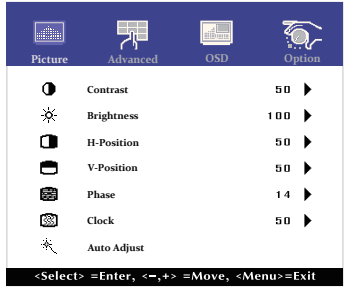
Picture Advanced OSD Option

| | | |
|---|---|---|
| Contrast | 50 | ▶ |
| Brightness | 100 | ▶ |
| H-Position | 50 | ▶ |
| V-Position | 50 | ▶ |
| Phase | 14 | ▶ |
| Clock | 50 | ▶ |
| Auto Adjust | | |

<Select> =Enter, <−,+> =Move, <Menu>=Exit